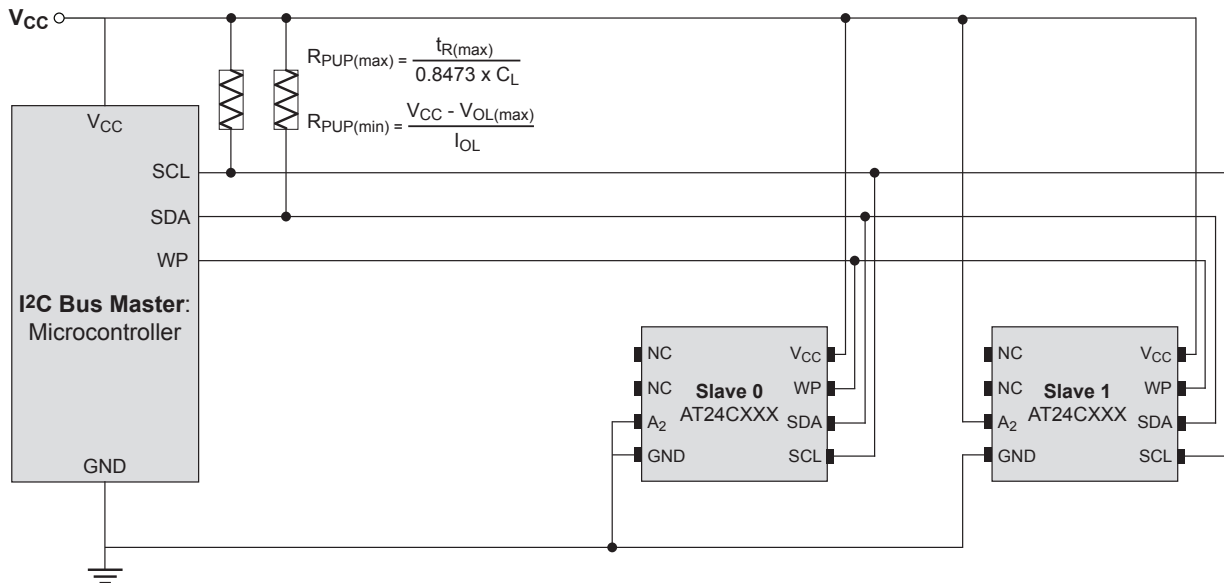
$V_{CC}$

$R_{PUP(max)} = \frac{t_{R(max)}}{0.8473 \times C_L}$

$R_{PUP(min)} = \frac{V_{CC} - V_{OL(max)}}{I_{OL}}$

$V_{CC}$
SCL
SDA
WP
$I^2C$ Bus Master: Microcontroller
GND

NC
NC
$A_2$
GND
Slave 0
AT24CXXX
$V_{CC}$
WP
SDA
SCL

NC
NC
$A_2$
GND
Slave 1
AT24CXXX
$V_{CC}$
WP
SDA
SCL